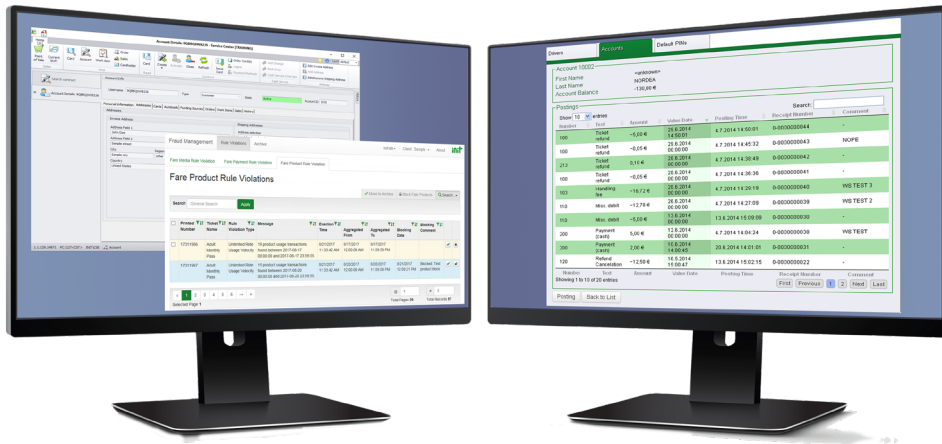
Fraud Management | Rule Violations | Alerted

Fare Media Rule Violation | Fare Payment Rule Violation | Fare Product Rule Violation

Fare Product Rule Violations

Search | General Search | Apply

| Printed Number | Ticket Name | Rule Violation Type | Message | Detection Time | Aggregated From | Aggregated To | Blocking Date | Blocking Comment |
|---|---|---|---|---|---|---|---|---|
| 17311996 | Adult Monthly Pass | Unintended Rate Usage Violation | 10 product usage transactions found between 2017-08-17 | 8/21/2017 | 8/17/2017 12:00:00 AM | 8/17/2017 11:59:59 PM | | |
| 17311907 | Adult Monthly Pass | Unintended Rate Usage Violation | 10 product usage transactions found between 2017-08-20 | 8/21/2017 | 8/20/2017 12:00:00 AM | 8/20/2017 11:59:59 PM | 8/21/2017 | Blocked. Test |

Selected Page 1

Total Pages: 99 Total Records: 97

Drivers | Accounts | Default PINs

Account 10002
First Name <unknown>
Last Name NORDEA
Account Balance -130,60 €

Postings
Show 10 entries
Search:

| Number | Text | Amount | Value Date | Posting Time | Receipt Number | Comment |
|---|---|---|---|---|---|---|
| 100 | Ticket refund | +5,00 € | 26.6.2014 14:50:01 | 4.7.2014 14:50:01 | 0-0000000044 | - |
| 100 | Ticket refund | -0,05 € | 26.6.2014 00:00:00 | 4.7.2014 14:45:32 | 0-0000000043 | NOPE |
| 213 | Ticket refund | 0,11 € | 26.6.2014 00:00:00 | 4.7.2014 14:38:49 | 0-0000000042 | - |
| 100 | Ticket refund | -0,05 € | 26.6.2014 00:00:00 | 4.7.2014 14:36:38 | 0-0000000041 | - |
| 103 | Handling fee | -10,72 € | 26.6.2014 00:00:00 | 4.7.2014 14:29:18 | 0-0000000040 | WS TEST 3 |
| 110 | Misc. debit | -12,78 € | 26.6.2014 00:00:00 | 4.7.2014 14:27:09 | 0-0000000039 | WS TEST 2 |
| 110 | Misc. debit | -5,00 € | 13.8.2014 00:00:00 | 13.8.2014 15:09:09 | 0-0000000030 | - |
| 200 | Payment (cash) | 5,00 € | 12.8.2014 00:00:00 | 4.7.2014 14:04:24 | 0-0000000038 | WS TEST |
| 200 | Payment (cash) | 2,00 € | 18.8.2014 14:00:45 | 20.8.2014 14:01:01 | 0-0000000031 | - |
| 120 | Refund Cancelation | -12,50 € | 16.5.2014 00:00:00 | 16.5.2014 15:02:15 | 0-0000000022 | - |

Showing 1 to 10 of 20 entries
First Previous 1 2 Next Last

Posting | Back to List